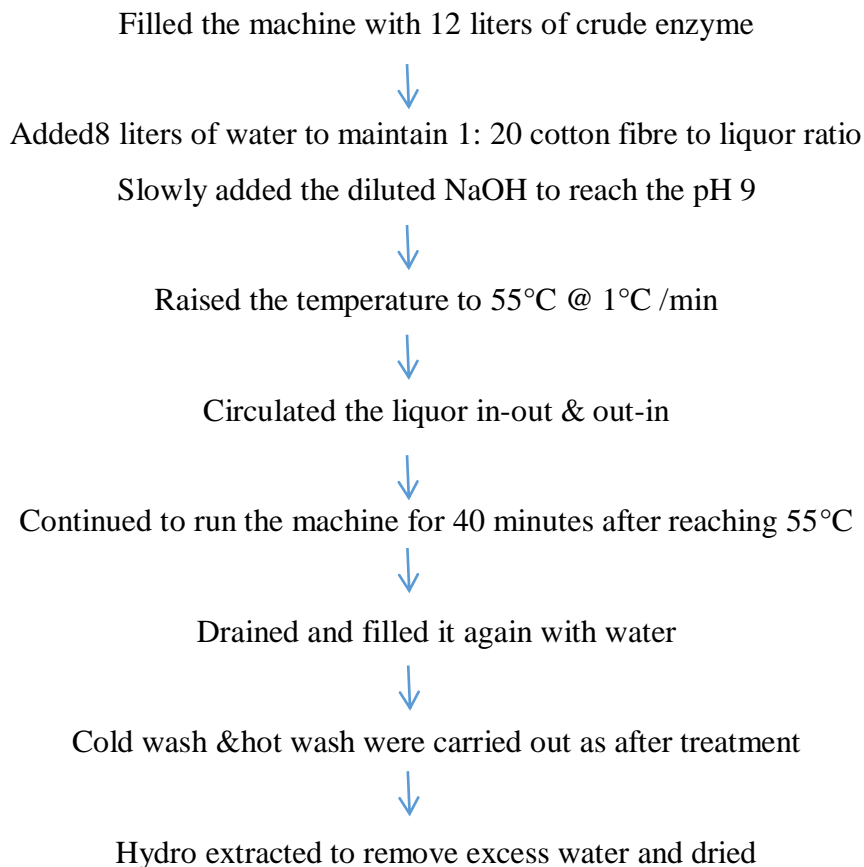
Filled the machine with 12 liters of crude enzyme

Added8 liters of water to maintain 1: 20 cotton fibre to liquor ratio

Slowly added the diluted NaOH to reach the pH 9

Raised the temperature to 55°C @ 1°C /min

Circulated the liquor in-out & out-in

Continued to run the machine for 40 minutes after reaching 55°C

Drained and filled it again with water

Cold wash &hot wash were carried out as after treatment

Hydro extracted to remove excess water and dried